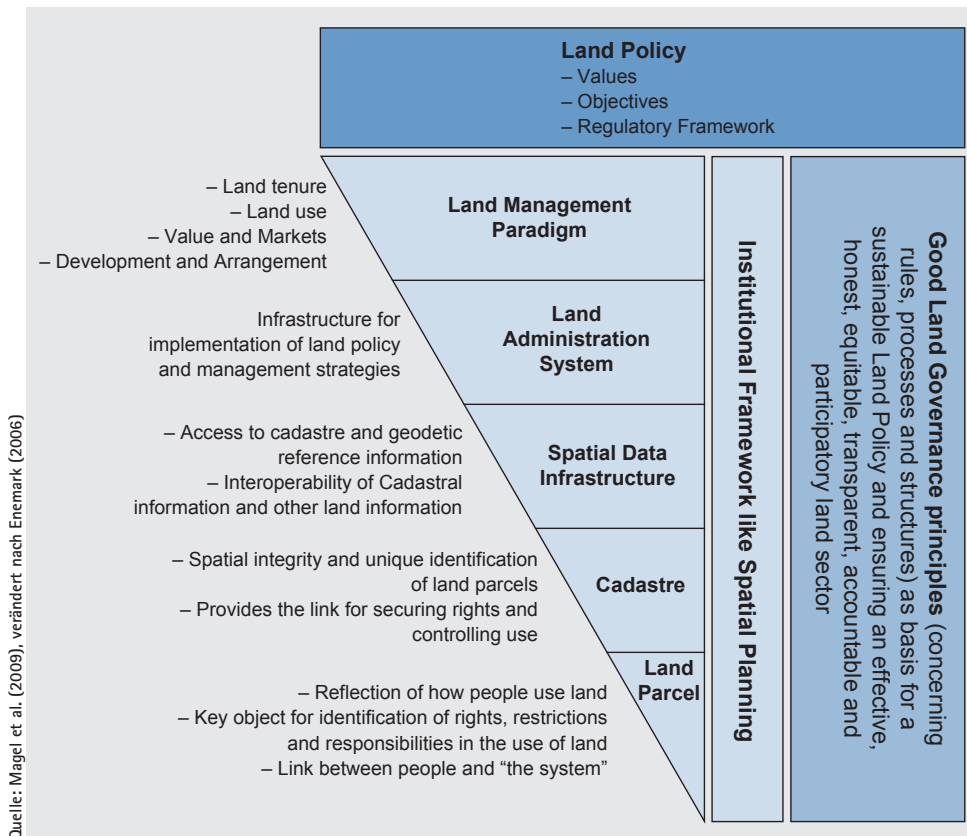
Land Policy
– Values
– Objectives
– Regulatory Framework

– Land tenure
– Land use
– Value and Markets
– Development and Arrangement

Land Management Paradigm

Infrastructure for implementation of land policy and management strategies

Land Administration System

– Access to cadastre and geodetic reference information
– Interoperability of Cadastral information and other land information

Spatial Data Infrastructure

– Spatial integrity and unique identification of land parcels
– Provides the link for securing rights and controlling use

Cadastre

– Reflection of how people use land
– Key object for identification of rights, restrictions and responsibilities in the use of land
– Link between people and "the system"

Land Parcel

Institutional Framework like Spatial Planning

Good Land Governance principles (concerning rules, processes and structures) as basis for a sustainable Land Policy and ensuring an effective, honest, equitable, transparent, accountable and participatory land sector

Quelle: Magel et al. (2009), verändert nach Enemark (2006)